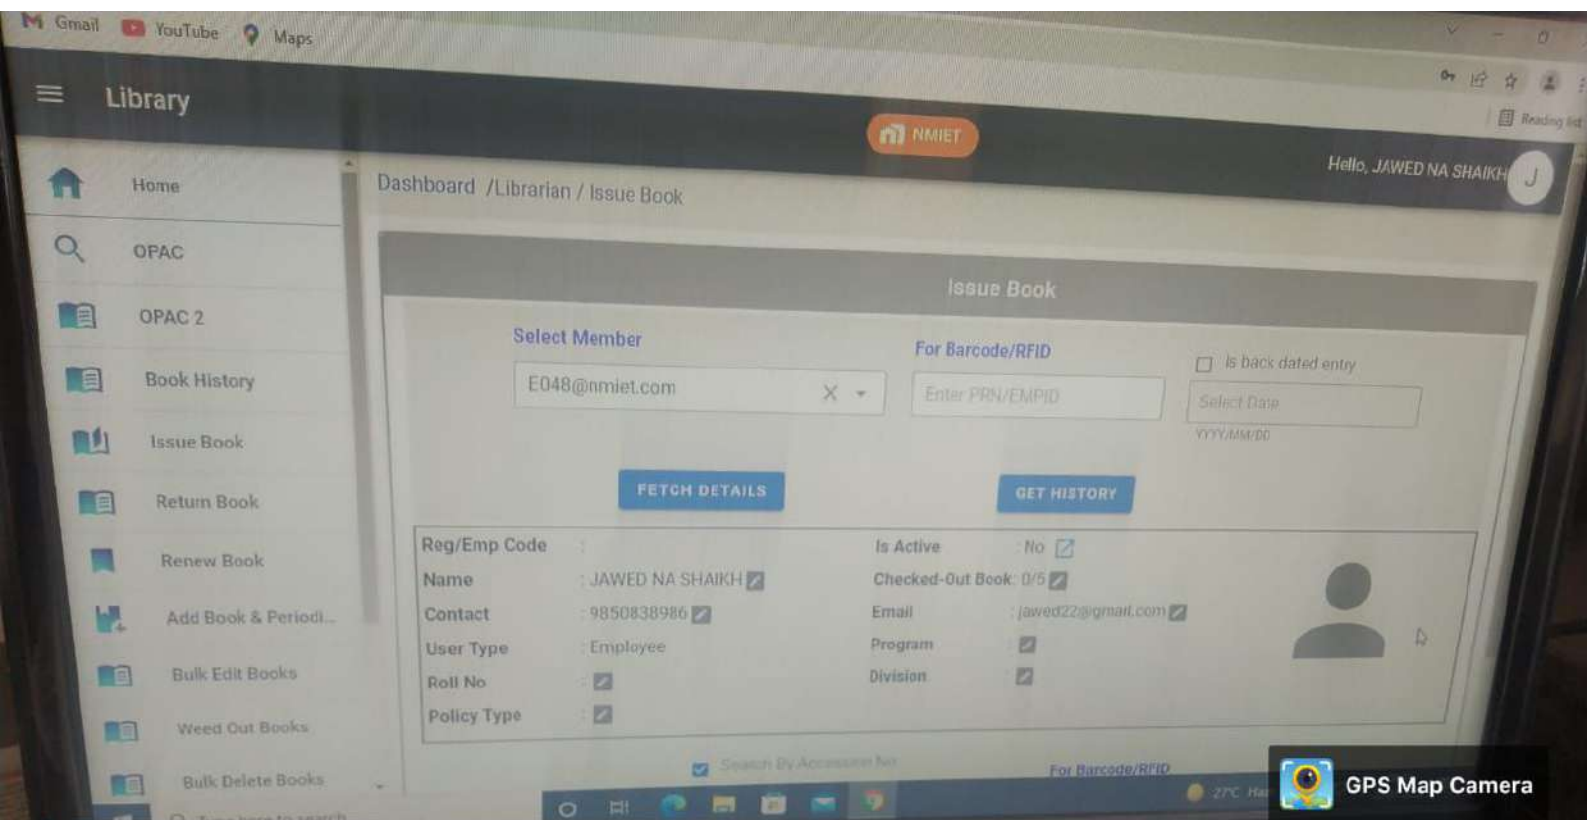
Gmail YouTube Maps

Reading list

Library

NMIET

Hello, JAWED NA SHAIKH J

Home

OPAC

OPAC 2

Book History

Issue Book

Return Book

Renew Book

Add Book & Periodi...

Bulk Edit Books

Weed Out Books

Bulk Delete Books

Dashboard /Librarian / Issue Book

Issue Book

Select Member

E048@nmiet.com

For Barcode/RFID

Enter PRN/EMPID

Is back dated entry

Select Date

YYYY/MM/DD

FETCH DETAILS

GET HISTORY

| Reg/Emp Code | : | Is Active | : No |
|---|---|---|---|
| Name | : JAWED NA SHAIKH | Checked-Out Book | : 0/5 |
| Contact | : 9850838986 | Email | : jawed22@gmail.com |
| User Type | : Employee | Program | : |
| Roll No | : | Division | : |
| Policy Type | : | | |

Search By Accession No

For Barcode/RFID

27°C

GPS Map Camera